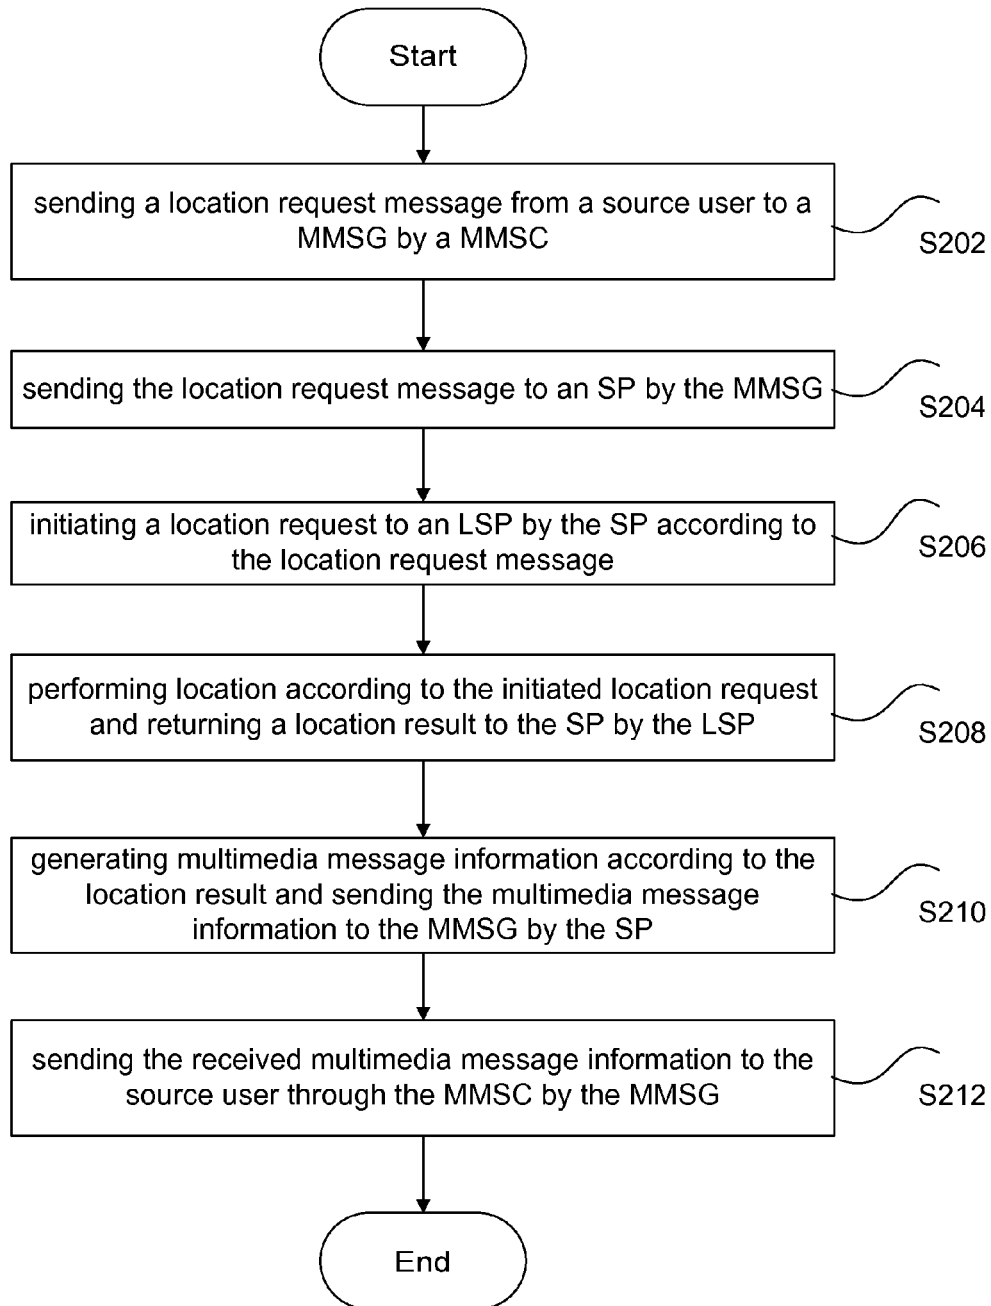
Start

sending a location request message from a source user to a MMSG by a MMSC

S202

sending the location request message to an SP by the MMSG

S204

initiating a location request to an LSP by the SP according to the location request message

S206

performing location according to the initiated location request and returning a location result to the SP by the LSP

S208

generating multimedia message information according to the location result and sending the multimedia message information to the MMSG by the SP

S210

sending the received multimedia message information to the source user through the MMSC by the MMSG

S212

End